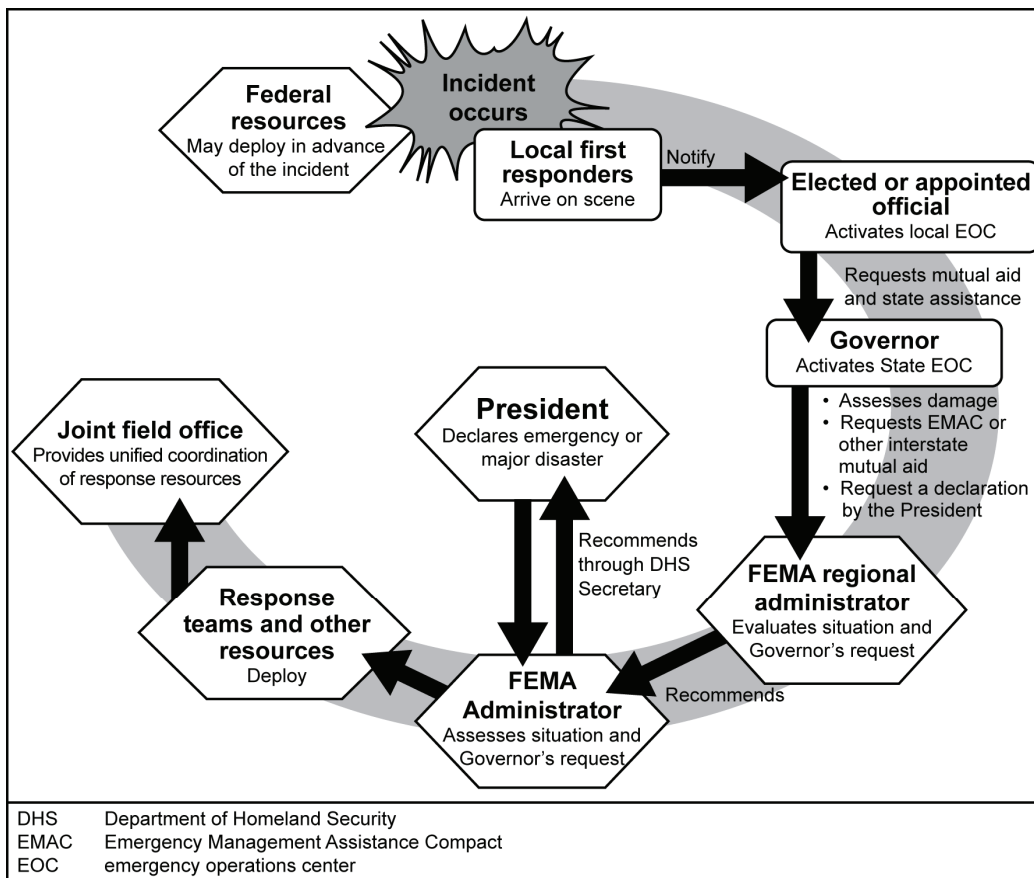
Incident occurs

Federal resources
May deploy in advance of the incident

Local first responders
Arrive on scene

Notify

Elected or appointed official
Activates local EOC

Requests mutual aid and state assistance

Governor
Activates State EOC

• Assesses damage
• Requests EMAC or other interstate mutual aid
• Request a declaration by the President

FEMA regional administrator
Evaluates situation and Governor's request

Recommends

FEMA Administrator
Assesses situation and Governor's request

Recommends through DHS Secretary

President
Declares emergency or major disaster

Response teams and other resources
Deploy

Joint field office
Provides unified coordination of response resources

DHS Department of Homeland Security
EMAC Emergency Management Assistance Compact
EOC emergency operations center